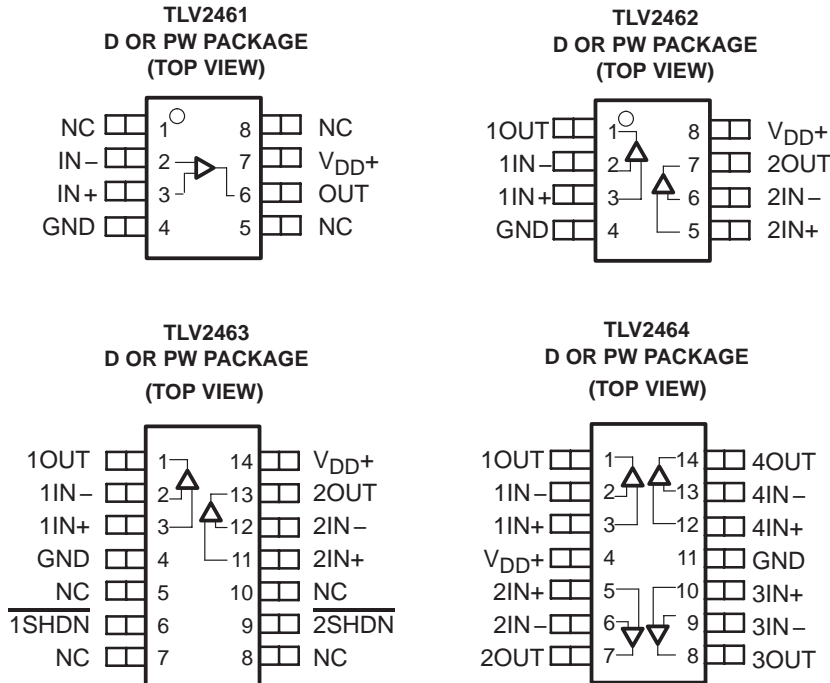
TLV2461
D OR PW PACKAGE
(TOP VIEW)

NC 1 8 NC
IN – 2 7 $V_{DD}$+
IN + 3 6 OUT
GND 4 5 NC

TLV2462
D OR PW PACKAGE
(TOP VIEW)

1OUT 1 8 $V_{DD}$+
1IN – 2 7 2OUT
1IN + 3 6 2IN –
GND 4 5 2IN+

TLV2463
D OR PW PACKAGE
(TOP VIEW)

1OUT 1 14 $V_{DD}$+
1IN – 2 13 2OUT
1IN+ 3 12 2IN –
GND 4 11 2IN+
NC 5 10 NC
$\overline{1SHDN}$ 6 9 $\overline{2SHDN}$
NC 7 8 NC

TLV2464
D OR PW PACKAGE
(TOP VIEW)

1OUT 1 14 4OUT
1IN – 2 13 4IN –
1IN+ 3 12 4IN+
$V_{DD}$+ 4 11 GND
2IN+ 5 10 3IN+
2IN – 6 9 3IN –
2OUT 7 8 3OUT